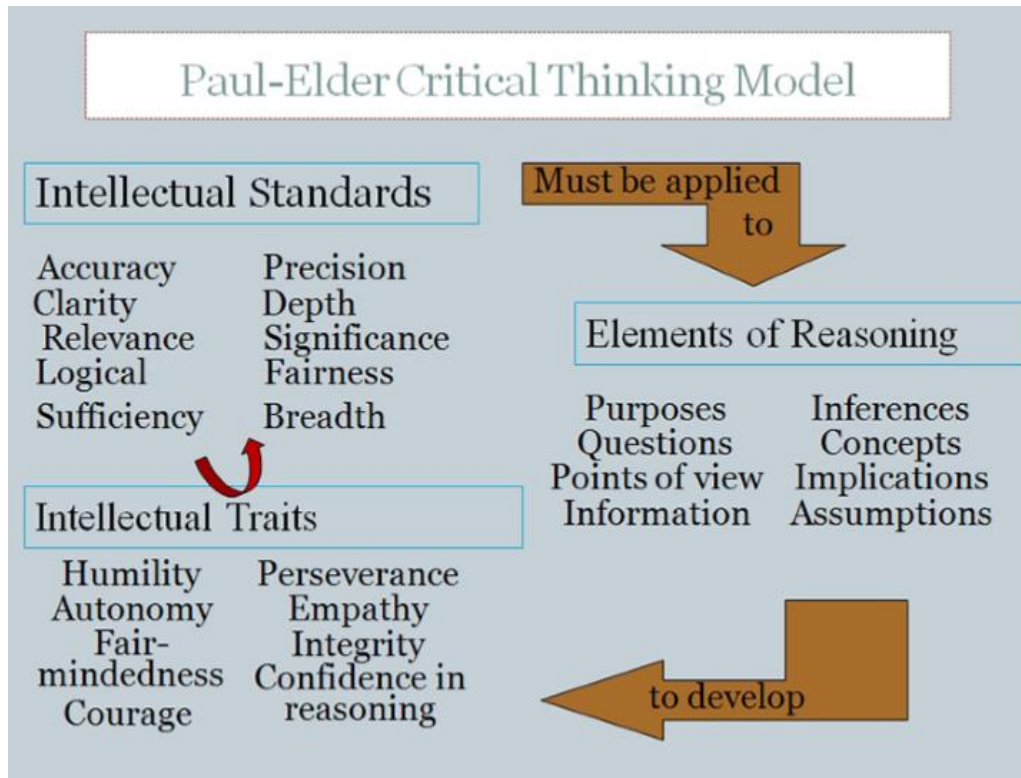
Paul-Elder Critical Thinking Model

Intellectual Standards

Must be applied to

Accuracy
Clarity
Relevance
Logical
Sufficiency

Precision
Depth
Significance
Fairness
Breadth

Elements of Reasoning

Purposes
Questions
Points of view
Information

Inferences
Concepts
Implications
Assumptions

Intellectual Traits

Humility
Autonomy
Fair-mindedness
Courage

Perseverance
Empathy
Integrity
Confidence in reasoning

to develop